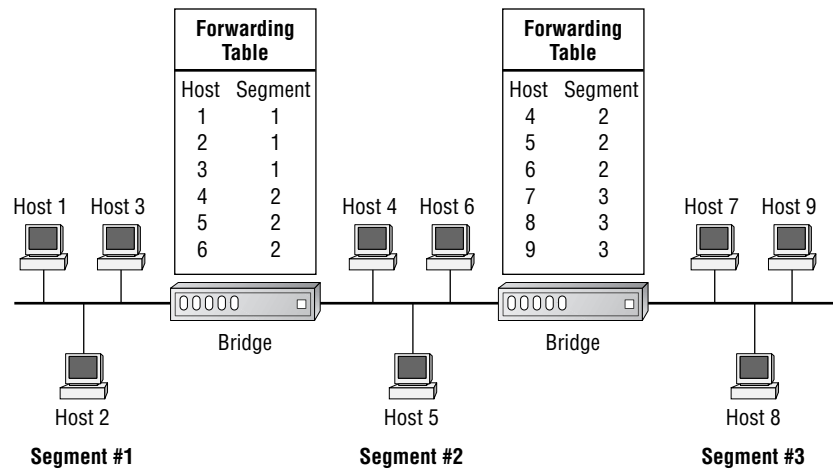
Forwarding Table

| Host | Segment |
|---|---|
| 1 | 1 |
| 2 | 1 |
| 3 | 1 |
| 4 | 2 |
| 5 | 2 |
| 6 | 2 |

Forwarding Table

| Host | Segment |
|---|---|
| 4 | 2 |
| 5 | 2 |
| 6 | 2 |
| 7 | 3 |
| 8 | 3 |
| 9 | 3 |

Host 1 Host 3 Host 4 Host 6 Host 7 Host 9

Bridge Bridge

Host 2 Host 5 Host 8

Segment #1 Segment #2 Segment #3